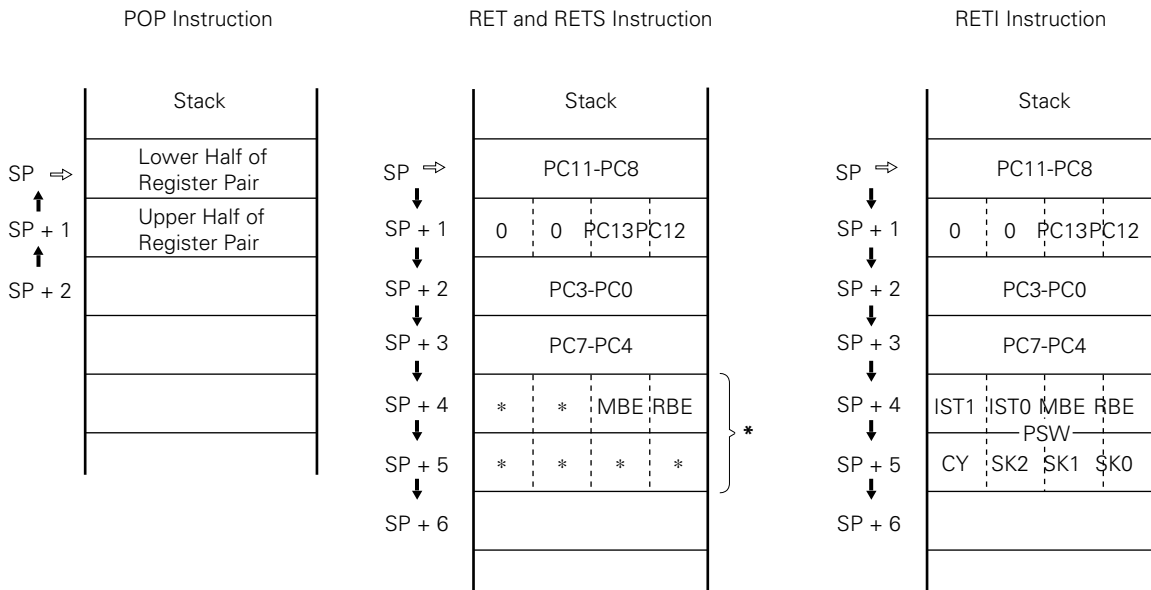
POP Instruction

| SP ⇨ | Stack |
|---|---|
| SP | Lower Half of Register Pair |
| SP + 1 | Upper Half of Register Pair |
| SP + 2 | |
| | |
| | |

RET and RETS Instruction

| | Stack | | | |
|---|---|---|---|---|
| SP ⇨ | PC11-PC8 | | | |
| SP + 1 | 0 | 0 | PC13 | PC12 |
| SP + 2 | PC3-PC0 | | | |
| SP + 3 | PC7-PC4 | | | |
| SP + 4 | * | * | MBE | RBE |
| SP + 5 | * | * | * | * |
| SP + 6 | | | | |

*

RETI Instruction

| | Stack | | | |
|---|---|---|---|---|
| SP ⇨ | PC11-PC8 | | | |
| SP + 1 | 0 | 0 | PC13 | PC12 |
| SP + 2 | PC3-PC0 | | | |
| SP + 3 | PC7-PC4 | | | |
| SP + 4 | IST1 | IST0 | MBE | RBE |
| SP + 5 | CY | SK2 | SK1 | SK0 |
| SP + 6 | | | | |

PSW